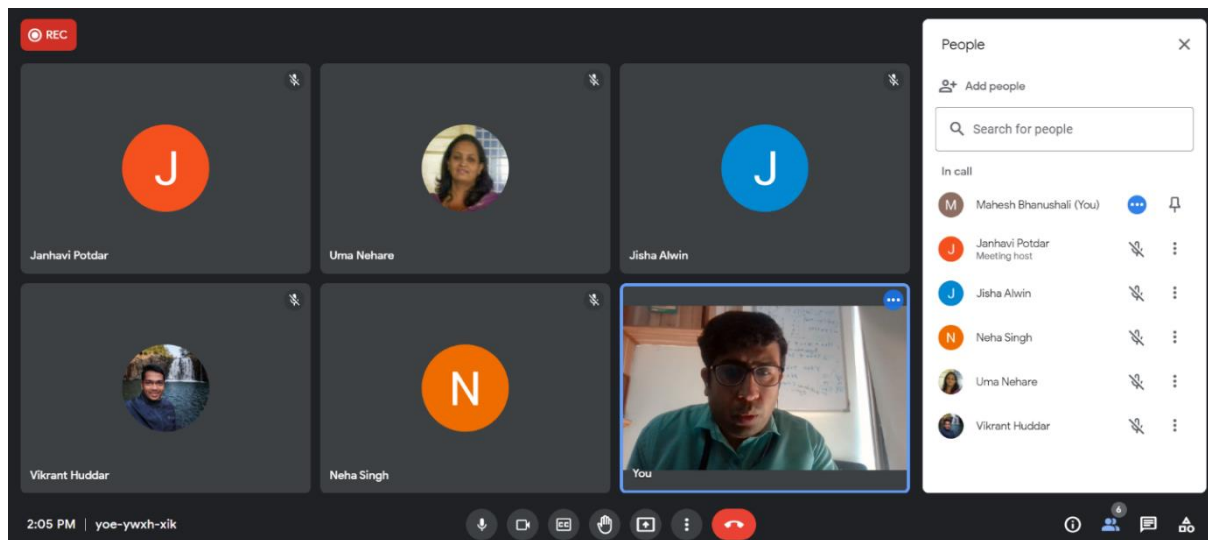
REC

J

Janhavi Potdar

Uma Nehare

J

Jisha Alwin

Vikrant Huddar

N

Neha Singh

You

People

Add people

Search for people

In call

M Mahesh Bhanushali (You)

J Janhavi Potdar
Meeting host

J Jisha Alwin

N Neha Singh

Uma Nehare

Vikrant Huddar

2:05 PM | yoe-ywxh-xik

CC

6